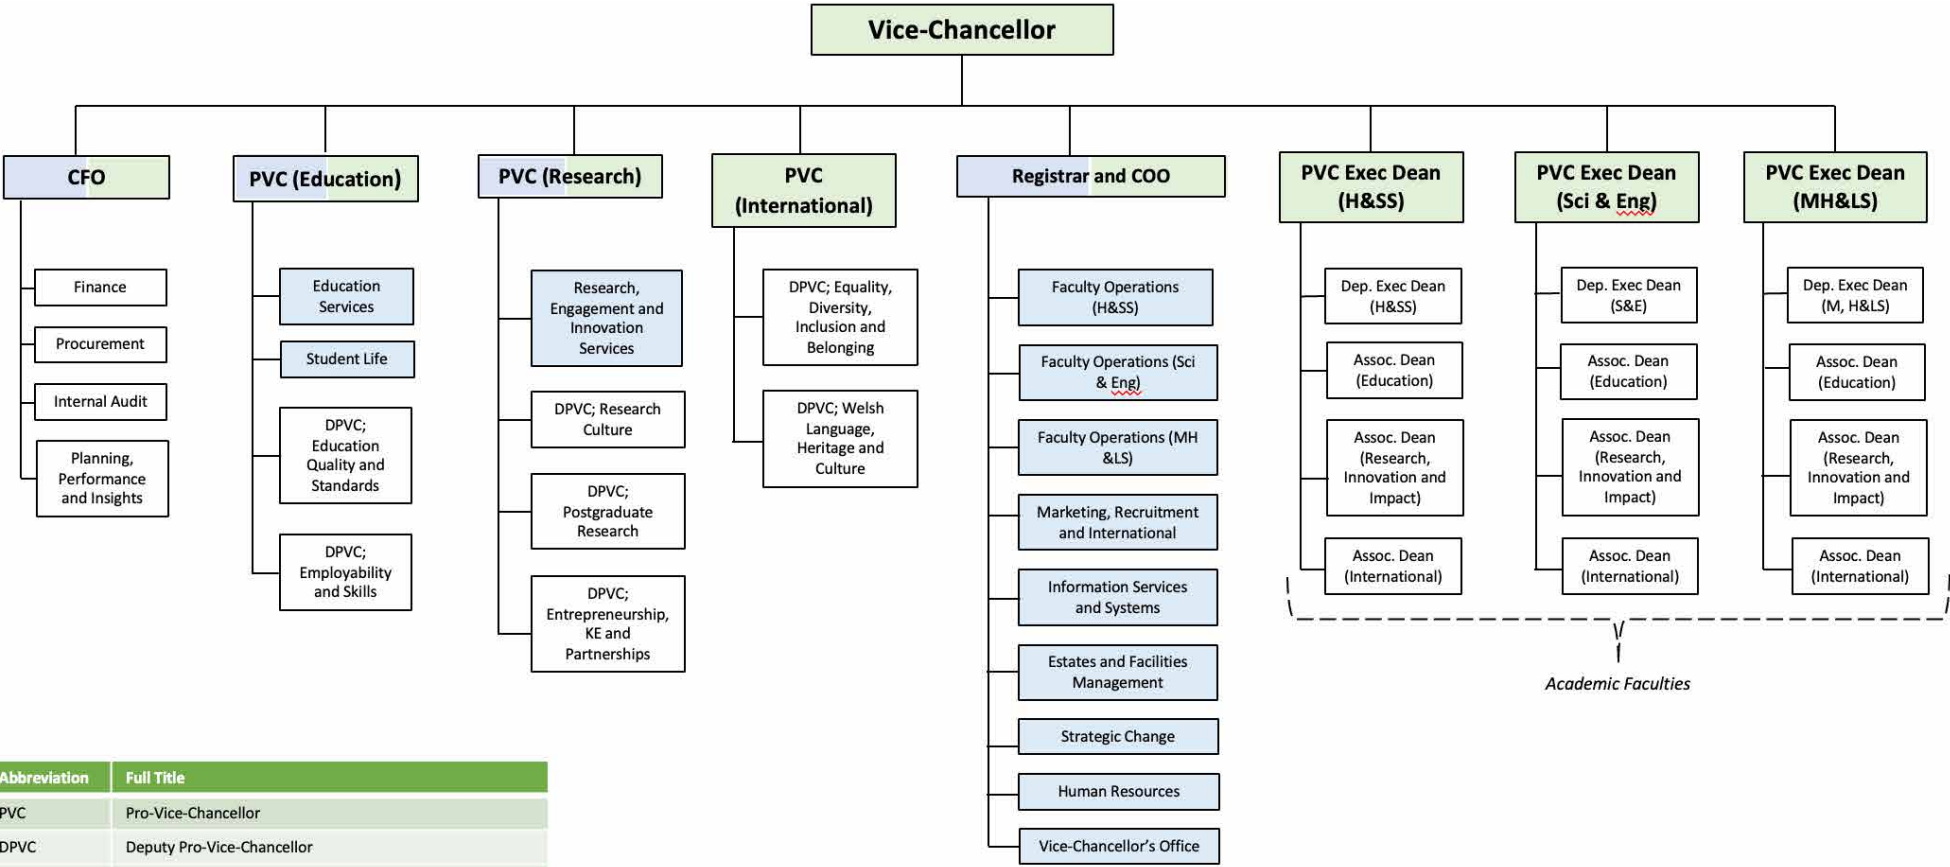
Vice-Chancellor

CFO

Finance

Procurement

Internal Audit

Planning, Performance and Insights

PVC (Education)

Education Services

Student Life

DPVC; Education Quality and Standards

DPVC; Employability and Skills

PVC (Research)

Research, Engagement and Innovation Services

DPVC; Research Culture

DPVC; Postgraduate Research

DPVC; Entrepreneurship, KE and Partnerships

PVC (International)

DPVC; Equality, Diversity, Inclusion and Belonging

DPVC; Welsh Language, Heritage and Culture

Registrar and COO

Faculty Operations (H&SS)

Faculty Operations (Sci & Eng)

Faculty Operations (MH &LS)

Marketing, Recruitment and International

Information Services and Systems

Estates and Facilities Management

Strategic Change

Human Resources

Vice-Chancellor's Office

PVC Exec Dean (H&SS)

Dep. Exec Dean (H&SS)

Assoc. Dean (Education)

Assoc. Dean (Research, Innovation and Impact)

Assoc. Dean (International)

PVC Exec Dean (Sci & Eng)

Dep. Exec Dean (S&E)

Assoc. Dean (Education)

Assoc. Dean (Research, Innovation and Impact)

Assoc. Dean (International)

PVC Exec Dean (MH&LS)

Dep. Exec Dean (M, H&LS)

Assoc. Dean (Education)

Assoc. Dean (Research, Innovation and Impact)

Assoc. Dean (International)

Academic Faculties

| Abbreviation | Full Title |
|---|---|
| PVC | Pro-Vice-Chancellor |
| DPVC | Deputy Pro-Vice-Chancellor |